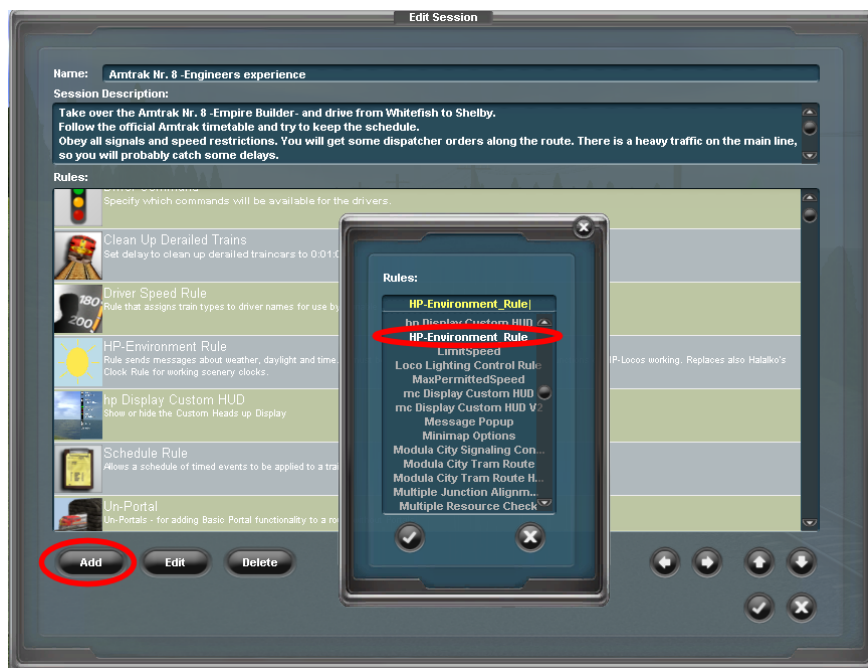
Edit Session

Name: Amtrak Nr. 8 -Engineers experience

Session Description:

Take over the Amtrak Nr. 8 -Empire Builder- and drive from Whitefish to Shelby.
Follow the official Amtrak timetable and try to keep the schedule.
Obey all signals and speed restrictions. You will get some dispatcher orders along the route. There is a heavy traffic on the main line, so you will probably catch some delays.

Rules:

Driver Command
Specify which commands will be available for the drivers.

Clean Up Derailed Trains
Set delay to clean up derailed traincars to 0:01:0

Driver Speed Rule
Rule that assigns train types to driver names for use by

HP-Environment Rule
Rule sends messages about weather, daylight and time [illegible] HP-Locos working. Replaces also Halalko's Clock Rule for working scenery clocks.

hp Display Custom HUD
Show or hide the Custom Heads up Display

Schedule Rule
Allows a schedule of timed events to be applied to a tra

Un-Portal
Un-Portals - for adding Basic Portal functionality to a ro

Rules:
HP-Environment_Rule|
hp Display Custom HUD
HP-Environment_Rule
LimitSpeed
Loco Lighting Control Rule
MaxPermittedSpeed
mc Display Custom HUD
mc Display Custom HUD V2
Message Popup
Minimap Options
Modula City Signaling Con...
Modula City Tram Route
Modula City Tram Route H...
Multiple Junction Alignm...
Multiple Resource Check

Add
Edit
Delete